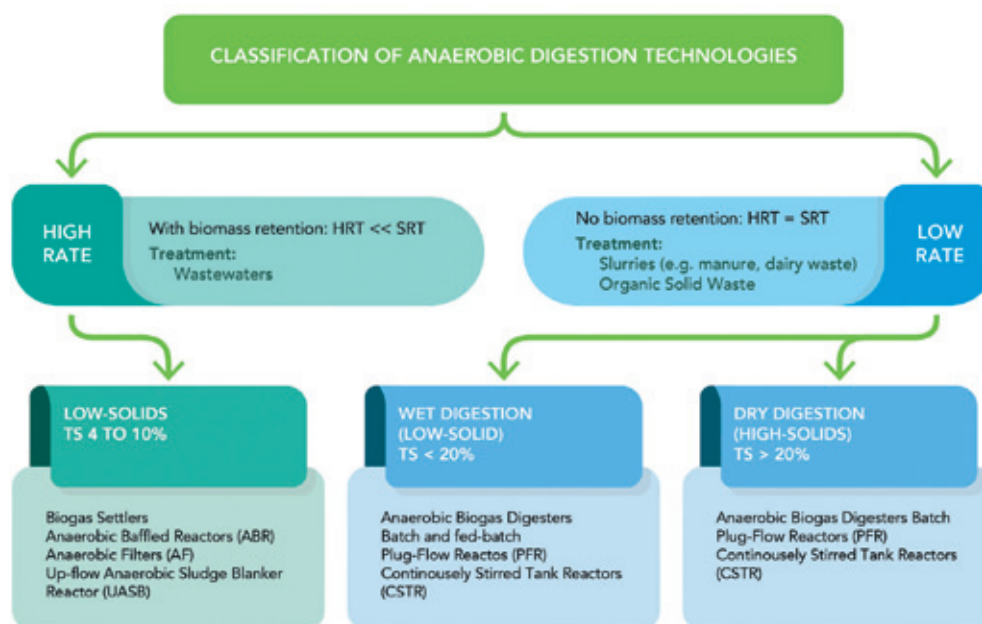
CLASSIFICATION OF ANAEROBIC DIGESTION TECHNOLOGIES

HIGH RATE

With biomass retention: HRT << SRT
Treatment:
Wastewaters

No biomass retention: HRT = SRT
Treatment:
Slurries (e.g. manure, dairy waste)
Organic Solid Waste

LOW RATE

LOW-SOLIDS
TS 4 TO 10%

Biogas Settlers
Anaerobic Baffled Reactors (ABR)
Anaerobic Filters (AF)
Up-flow Anaerobic Sludge Blanker Reactor (UASB)

WET DIGESTION
(LOW-SOLID)
TS < 20%

Anaerobic Biogas Digesters
Batch and fed-batch
Plug-Flow Reactos (PFR)
Continousely Stirred Tank Reactors (CSTR)

DRY DIGESTION
(HIGH-SOLIDS)
TS > 20%

Anaerobic Biogas Digesters Batch
Plug-Flow Reactors (PFR)
Continousely Stirred Tank Reactors (CSTR)